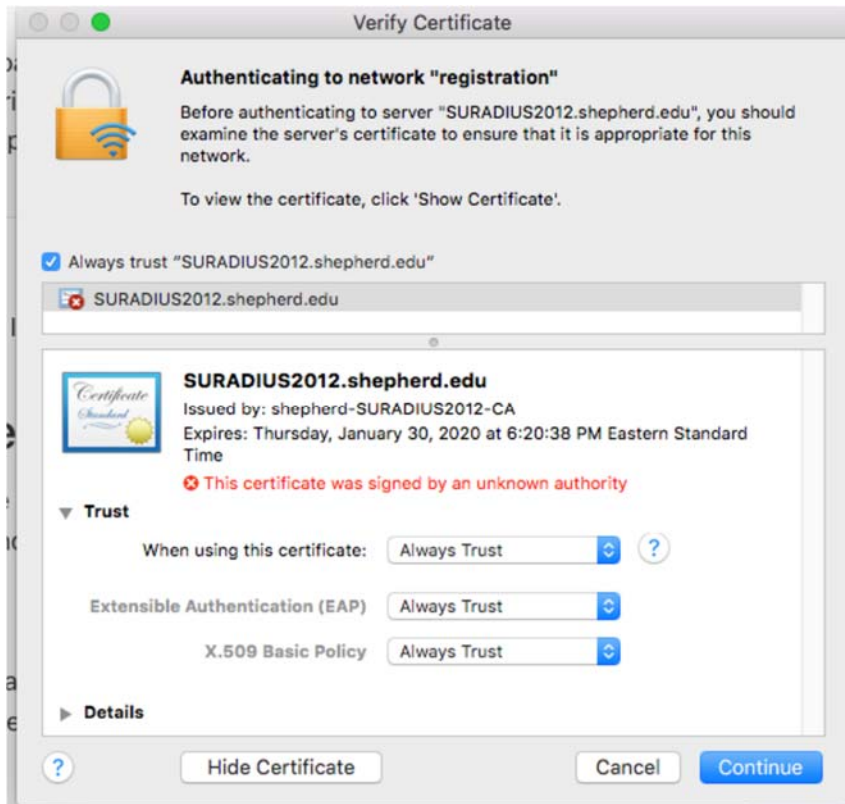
Verify Certificate

Authenticating to network "registration"

Before authenticating to server "SURADIUS2012.shepherd.edu", you should examine the server's certificate to ensure that it is appropriate for this network.

To view the certificate, click 'Show Certificate'.

Always trust "SURADIUS2012.shepherd.edu"

SURADIUS2012.shepherd.edu

Certificate Standard

SURADIUS2012.shepherd.edu
Issued by: shepherd-SURADIUS2012-CA
Expires: Thursday, January 30, 2020 at 6:20:38 PM Eastern Standard Time
This certificate was signed by an unknown authority

Trust

When using this certificate: Always Trust ?

Extensible Authentication (EAP) Always Trust

X.509 Basic Policy Always Trust

Details

?

Hide Certificate

Cancel

Continue